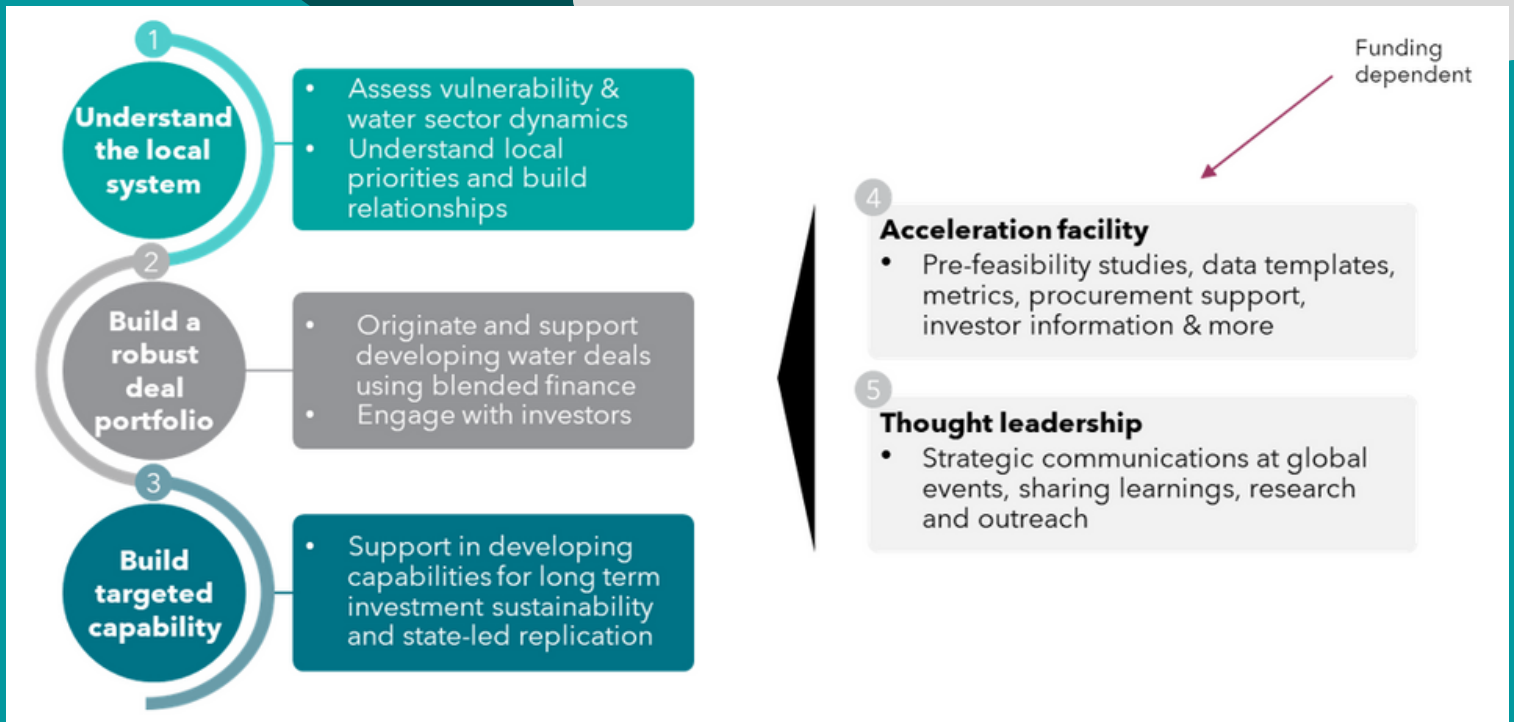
1
Understand the local system

- Assess vulnerability & water sector dynamics
- Understand local priorities and build relationships

2
Build a robust deal portfolio

- Originate and support developing water deals using blended finance
- Engage with investors

3
Build targeted capability

- Support in developing capabilities for long term investment sustainability and state-led replication

Funding dependent

4
Acceleration facility
- Pre-feasibility studies, data templates, metrics, procurement support, investor information & more

5
Thought leadership
- Strategic communications at global events, sharing learnings, research and outreach